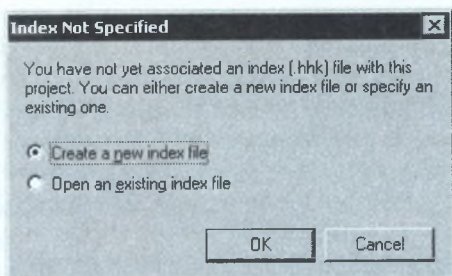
Index Not Specified

You have not yet associated an index (.hhk) file with this project. You can either create a new index file or specify an existing one.

Create a new index file

Open an existing index file

OK

Cancel